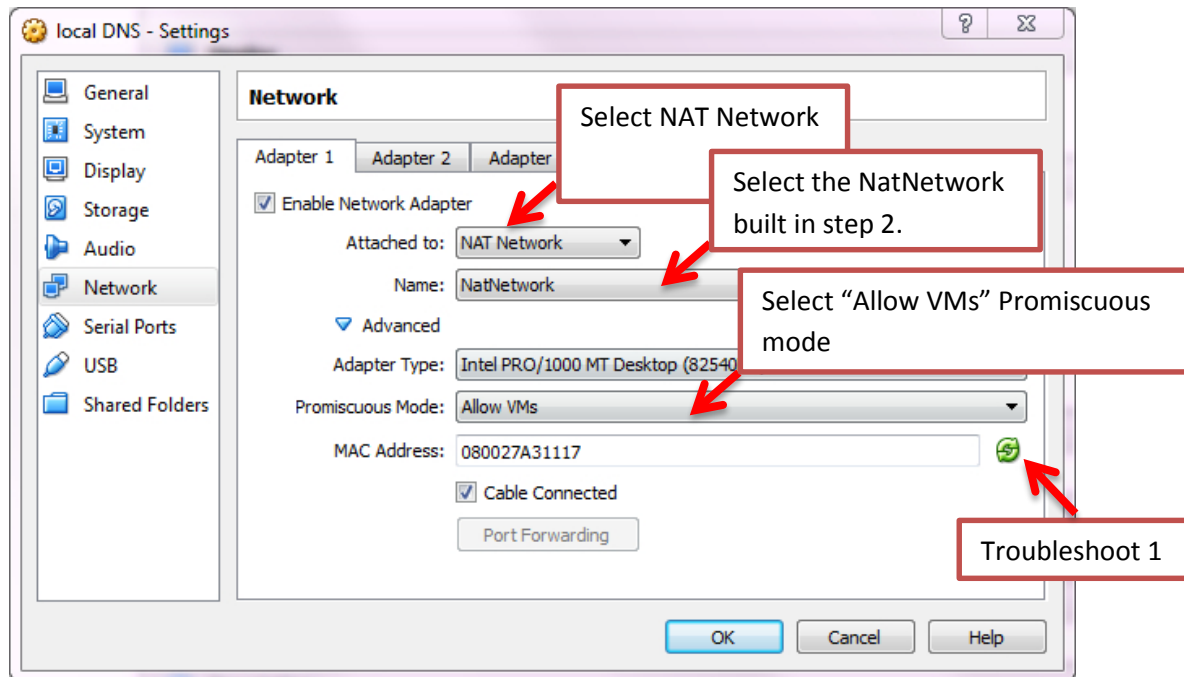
local DNS - Settings

?

General
System
Display
Storage
Audio
Network
Serial Ports
USB
Shared Folders

Network

Select NAT Network

Adapter 1 Adapter 2 Adapter

Select the NatNetwork built in step 2.

Enable Network Adapter

Attached to: NAT Network

Name: NatNetwork

Select "Allow VMs" Promiscuous mode

Advanced

Adapter Type: Intel PRO/1000 MT Desktop (82540

Promiscuous Mode: Allow VMs

MAC Address: 080027A31117

Cable Connected

Port Forwarding

Troubleshoot 1

OK Cancel Help